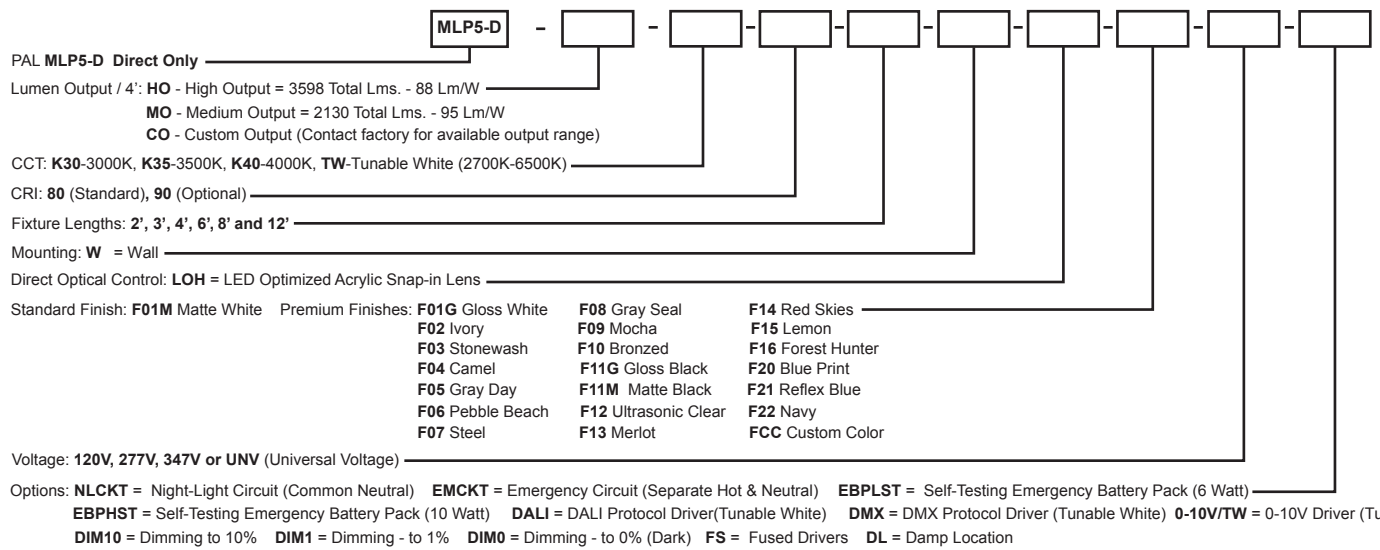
MLP5-D – – - - - - - - -

PAL MLP5-D Direct Only

Lumen Output / 4': HO - High Output = 3598 Total Lms. - 88 Lm/W
MO - Medium Output = 2130 Total Lms. - 95 Lm/W
CO - Custom Output (Contact factory for available output range)

CCT: K30-3000K, K35-3500K, K40-4000K, TW-Tunable White (2700K-6500K)

CRI: 80 (Standard), 90 (Optional)

Fixture Lengths: 2', 3', 4', 6', 8' and 12'

Mounting: W = Wall

Direct Optical Control: LOH = LED Optimized Acrylic Snap-in Lens

Standard Finish: F01M Matte White Premium Finishes: F01G Gloss White
F02 Ivory
F03 Stonewash
F04 Camel
F05 Gray Day
F06 Pebble Beach
F07 Steel
F08 Gray Seal
F09 Mocha
F10 Bronzed
F11G Gloss Black
F11M Matte Black
F12 Ultrasonic Clear
F13 Merlot
F14 Red Skies
F15 Lemon
F16 Forest Hunter
F20 Blue Print
F21 Reflex Blue
F22 Navy
FCC Custom Color

Voltage: 120V, 277V, 347V or UNV (Universal Voltage)

Options: NLCKT = Night-Light Circuit (Common Neutral) EMCKT = Emergency Circuit (Separate Hot & Neutral) EBPLST = Self-Testing Emergency Battery Pack (6 Watt)
EBPHST = Self-Testing Emergency Battery Pack (10 Watt) DALI = DALI Protocol Driver(Tunable White) DMX = DMX Protocol Driver (Tunable White) 0-10V/TW = 0-10V Driver (Tu
DIM10 = Dimming to 10% DIM1 = Dimming - to 1% DIM0 = Dimming - to 0% (Dark) FS = Fused Drivers DL = Damp Location